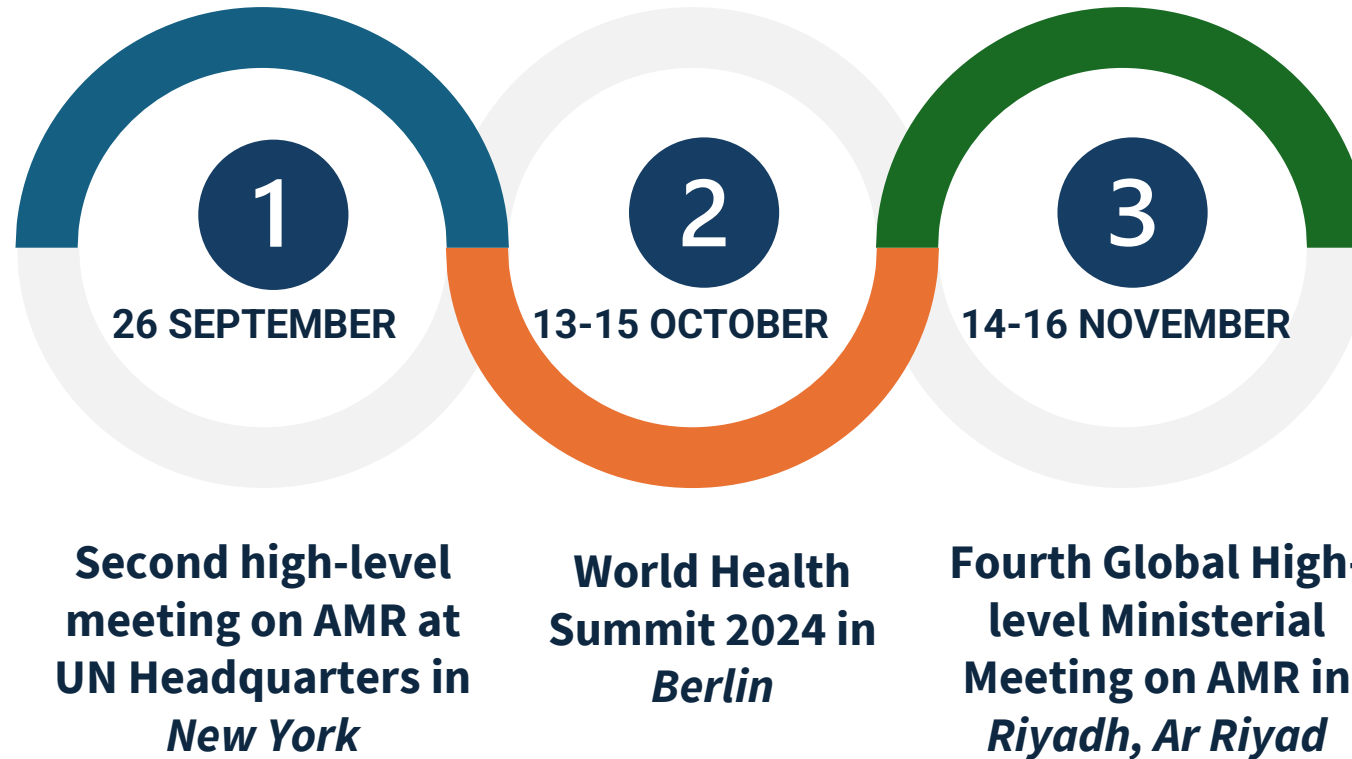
1

26 SEPTEMBER

2

13-15 OCTOBER

3

14-16 NOVEMBER

Second high-level meeting on AMR at UN Headquarters in *New York*

World Health Summit 2024 in *Berlin*

Fourth Global High-level Ministerial Meeting on AMR in *Riyadh, Ar Riyad*